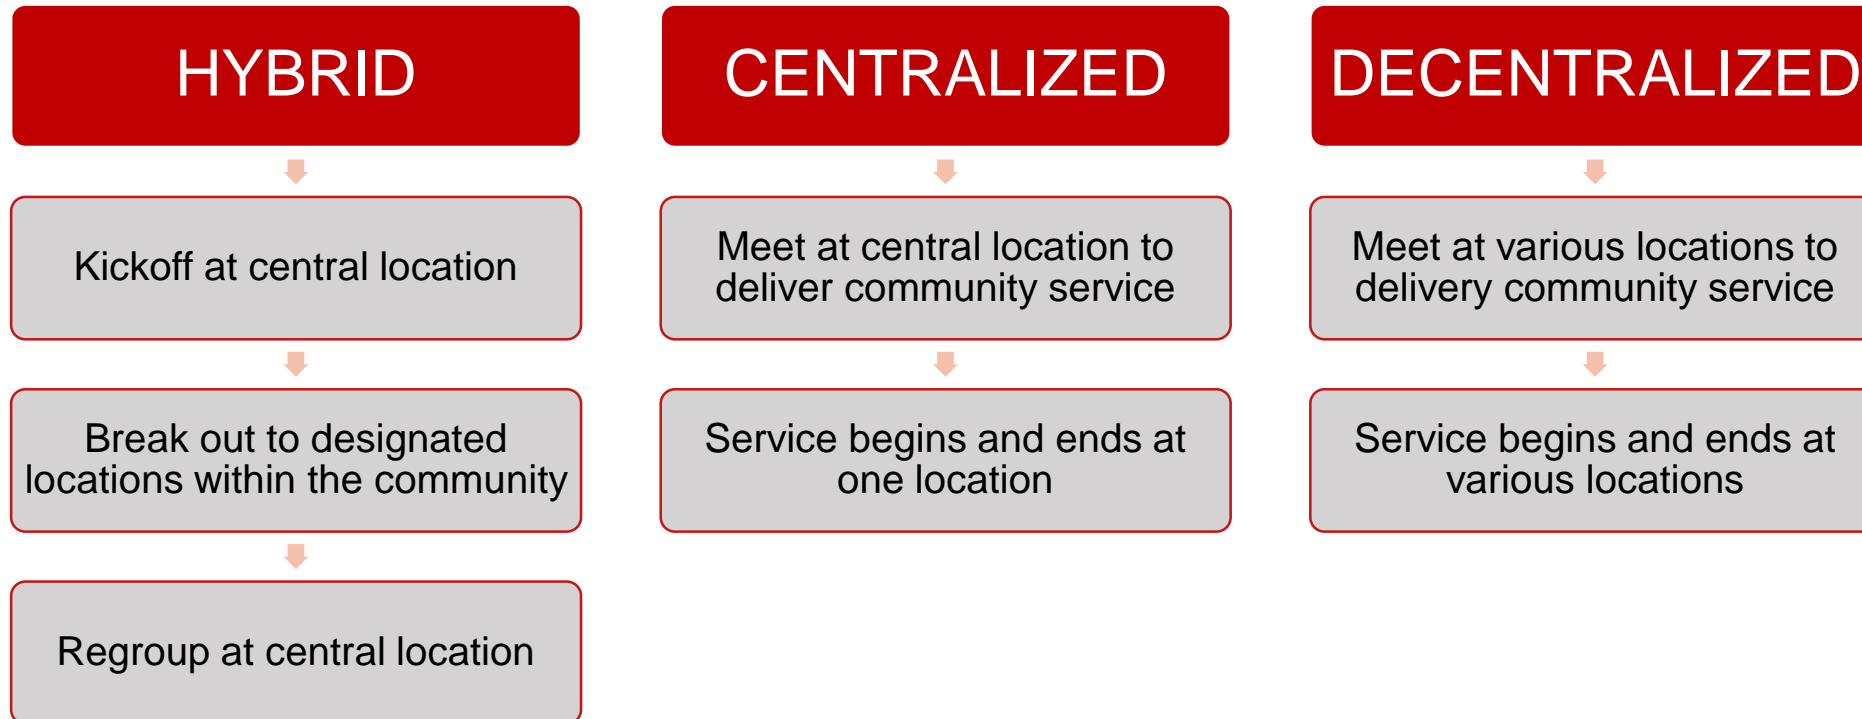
HYBRID

Kickoff at central location

Break out to designated locations within the community

Regroup at central location

CENTRALIZED

Meet at central location to deliver community service

Service begins and ends at one location

DECENTRALIZED

Meet at various locations to delivery community service

Service begins and ends at various locations